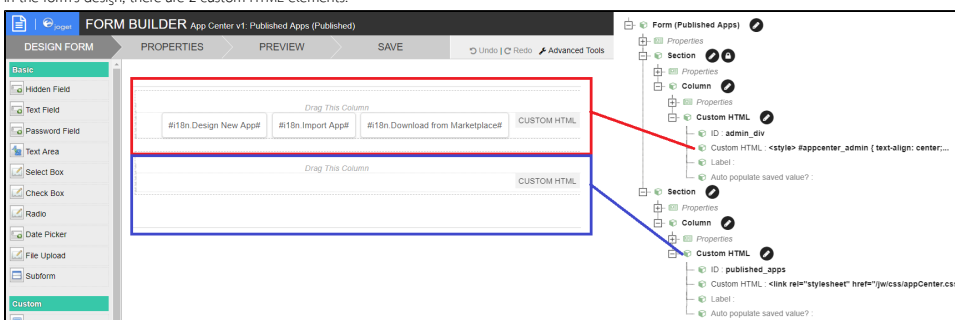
In the form's design, there are 2 custom HTML elements.

joget FORM BUILDER App Center v1: Published Apps (Published)

DESIGN FORM PROPERTIES PREVIEW SAVE Undo | Redo Advanced Tools

Basic
Hidden Field
Text Field
Password Field
Text Area
Select Box
Check Box
Radio
Date Picker
File Upload
Subform
Custom

Drag This Column
#i18n.Design New App# #i18n.Import App# #i18n.Download from Marketplace# CUSTOM HTML

Drag This Column
CUSTOM HTML

Form (Published Apps)
Properties
Section
Properties
Column
Properties
Custom HTML
ID : admin_div
Custom HTML : <style> #appcenter_admin { text-align: center;...
Label :
Auto populate saved value? :
Section
Properties
Column
Properties
Custom HTML
ID : published_apps
Custom HTML : <link rel="stylesheet" href="/jw/css/appCenter.css
Label :
Auto populate saved value? :